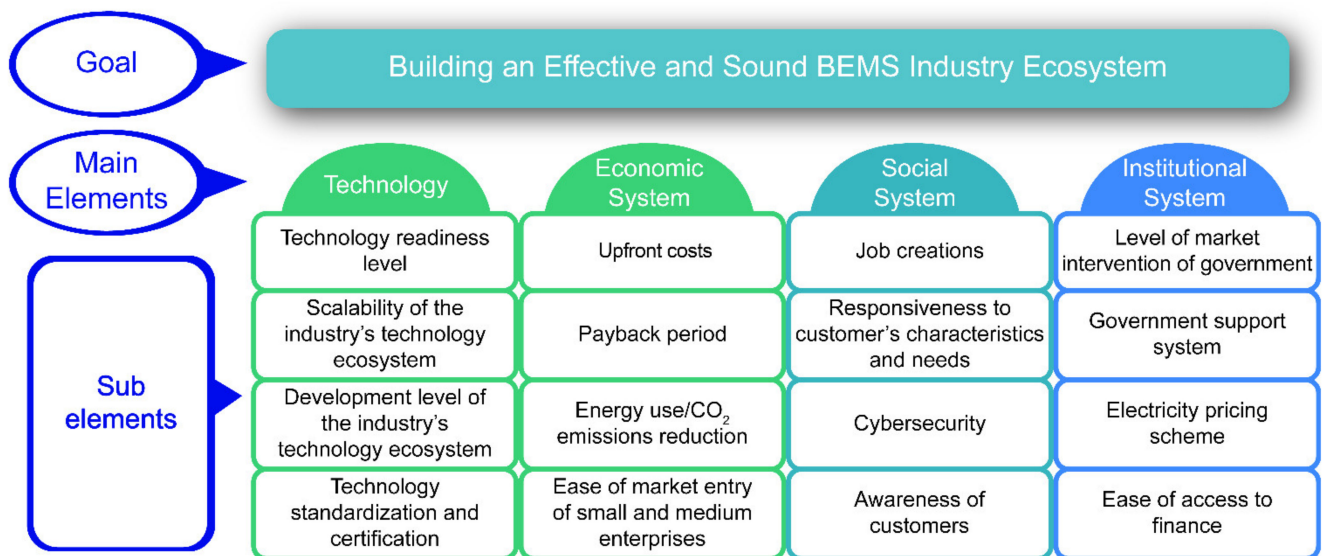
Goal

Building an Effective and Sound BEMS Industry Ecosystem

Main Elements

Sub elements

| Technology | Economic System | Social System | Institutional System |
|---|---|---|---|
| Technology readiness level | Upfront costs | Job creations | Level of market intervention of government |
| Scalability of the industry's technology ecosystem | Payback period | Responsiveness to customer's characteristics and needs | Government support system |
| Development level of the industry's technology ecosystem | Energy use/$CO_2$ emissions reduction | Cybersecurity | Electricity pricing scheme |
| Technology standardization and certification | Ease of market entry of small and medium enterprises | Awareness of customers | Ease of access to finance |